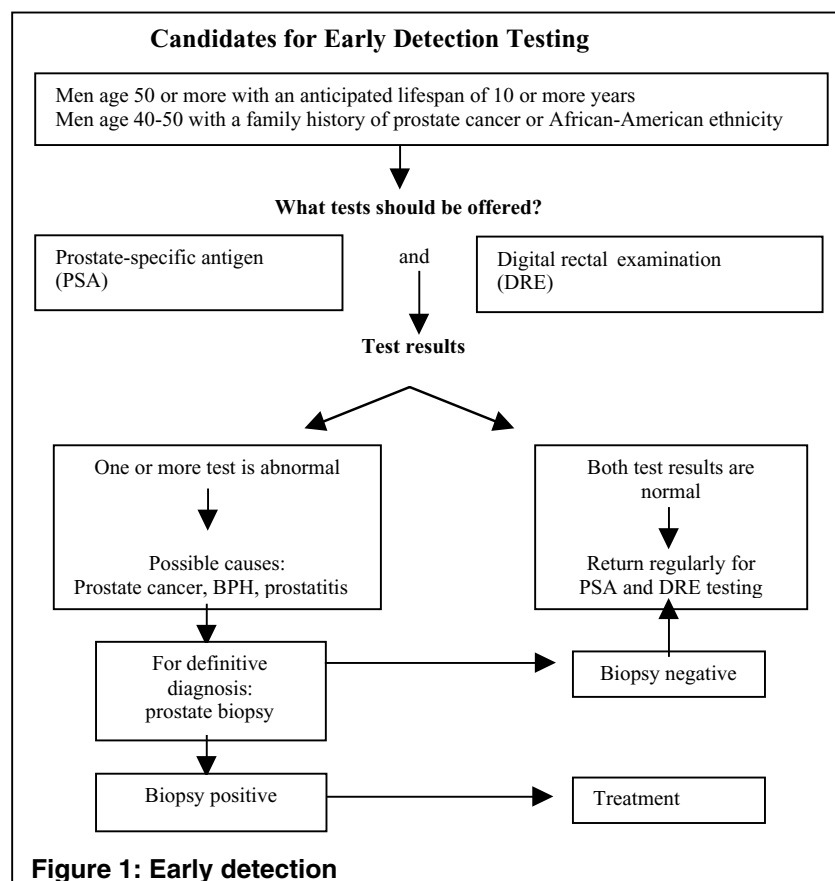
Candidates for Early Detection Testing

Men age 50 or more with an anticipated lifespan of 10 or more years
Men age 40-50 with a family history of prostate cancer or African-American ethnicity

What tests should be offered?

Prostate-specific antigen (PSA)

and

Digital rectal examination (DRE)

Test results

One or more test is abnormal

Possible causes:
Prostate cancer, BPH, prostatitis

Both test results are normal

Return regularly for PSA and DRE testing

For definitive diagnosis: prostate biopsy

Biopsy negative

Biopsy positive

Treatment

Figure 1: Early detection